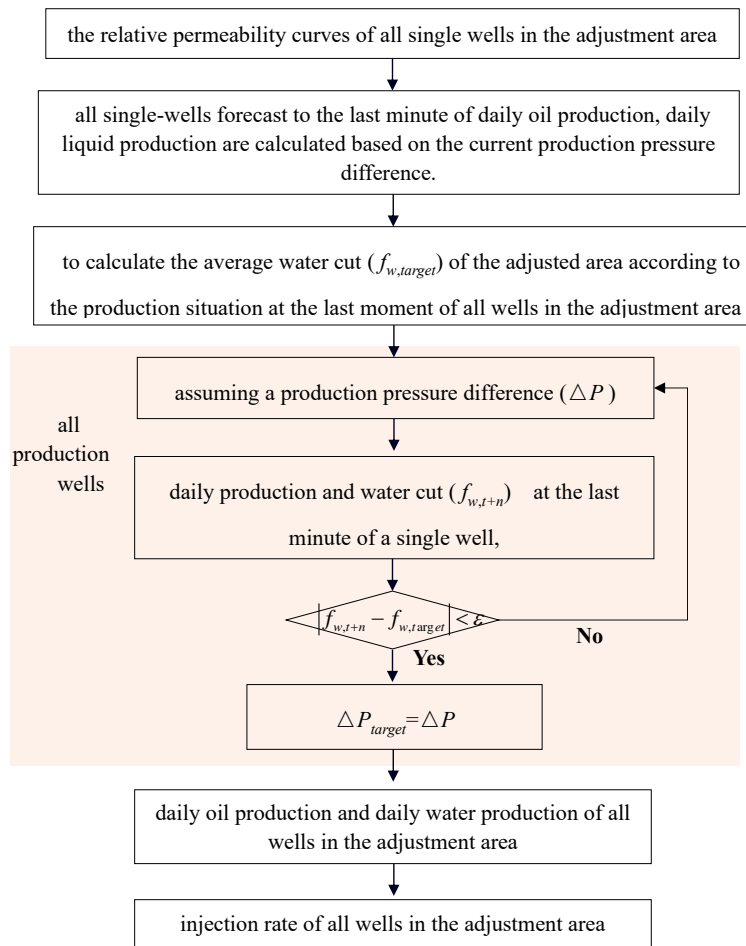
the relative permeability curves of all single wells in the adjustment area

all single-wells forecast to the last minute of daily oil production, daily liquid production are calculated based on the current production pressure difference.

to calculate the average water cut ($f_{w,target}$) of the adjusted area according to the production situation at the last moment of all wells in the adjustment area

all production wells

assuming a production pressure difference ($\triangle P$)

daily production and water cut ($f_{w,t+n}$) at the last minute of a single well,

$\left|f_{w,t+n} - f_{w,target}\right| < \varepsilon$

No

Yes

$\triangle P_{target} = \triangle P$

daily oil production and daily water production of all wells in the adjustment area

injection rate of all wells in the adjustment area